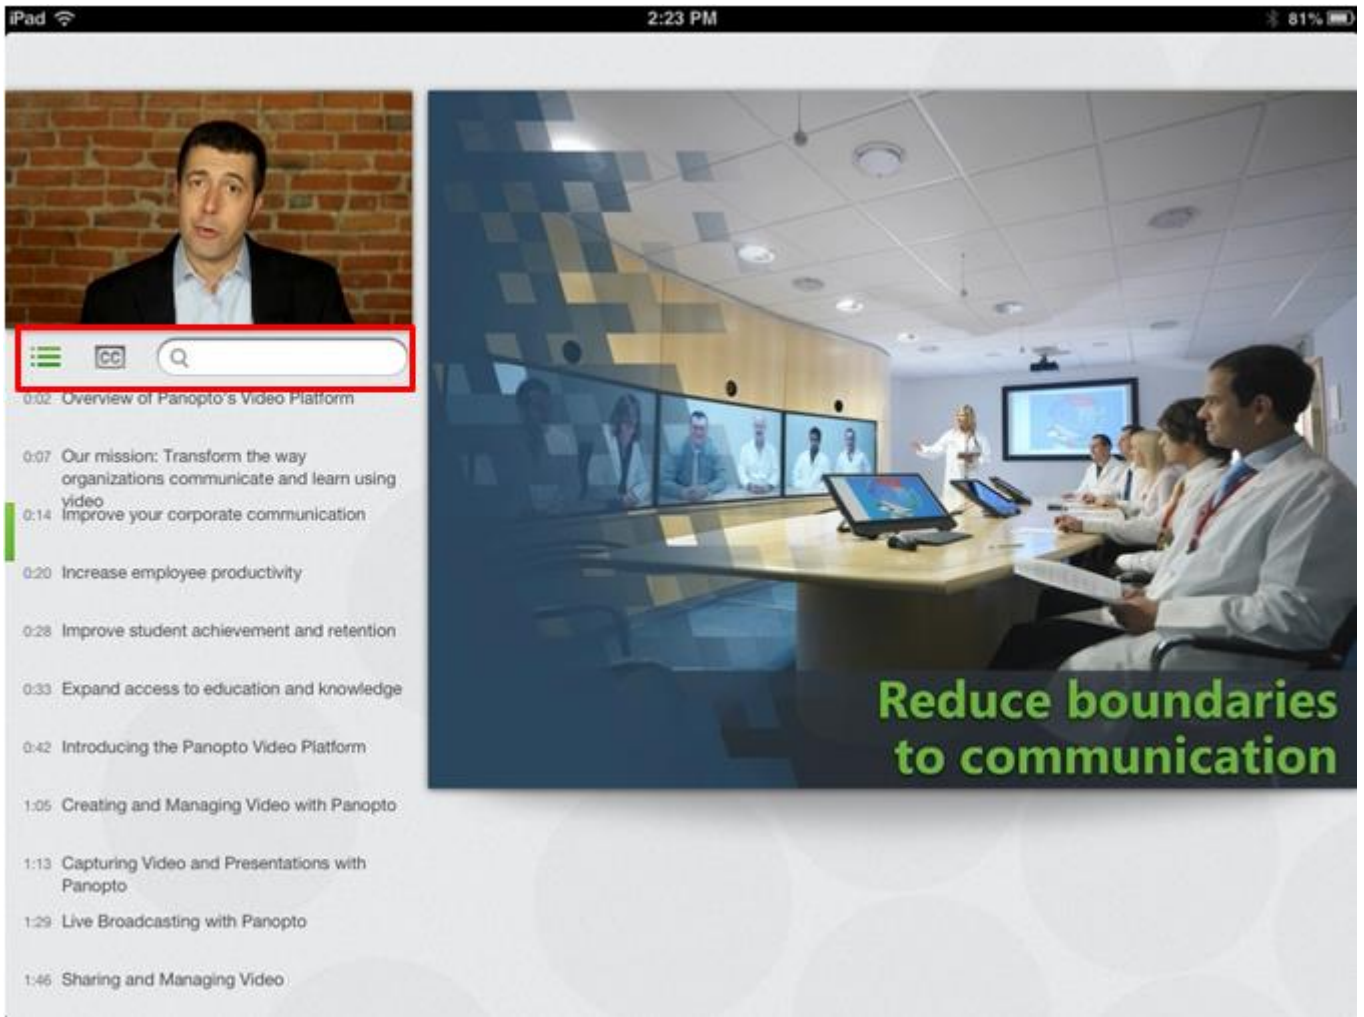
iPad 2:23 PM 81%

CC

0:02 Overview of Panopto's Video Platform

0:07 Our mission: Transform the way organizations communicate and learn using video

0:14 Improve your corporate communication

0:20 Increase employee productivity

0:28 Improve student achievement and retention

0:33 Expand access to education and knowledge

0:42 Introducing the Panopto Video Platform

1:05 Creating and Managing Video with Panopto

1:13 Capturing Video and Presentations with Panopto

1:29 Live Broadcasting with Panopto

1:46 Sharing and Managing Video

Reduce boundaries to communication